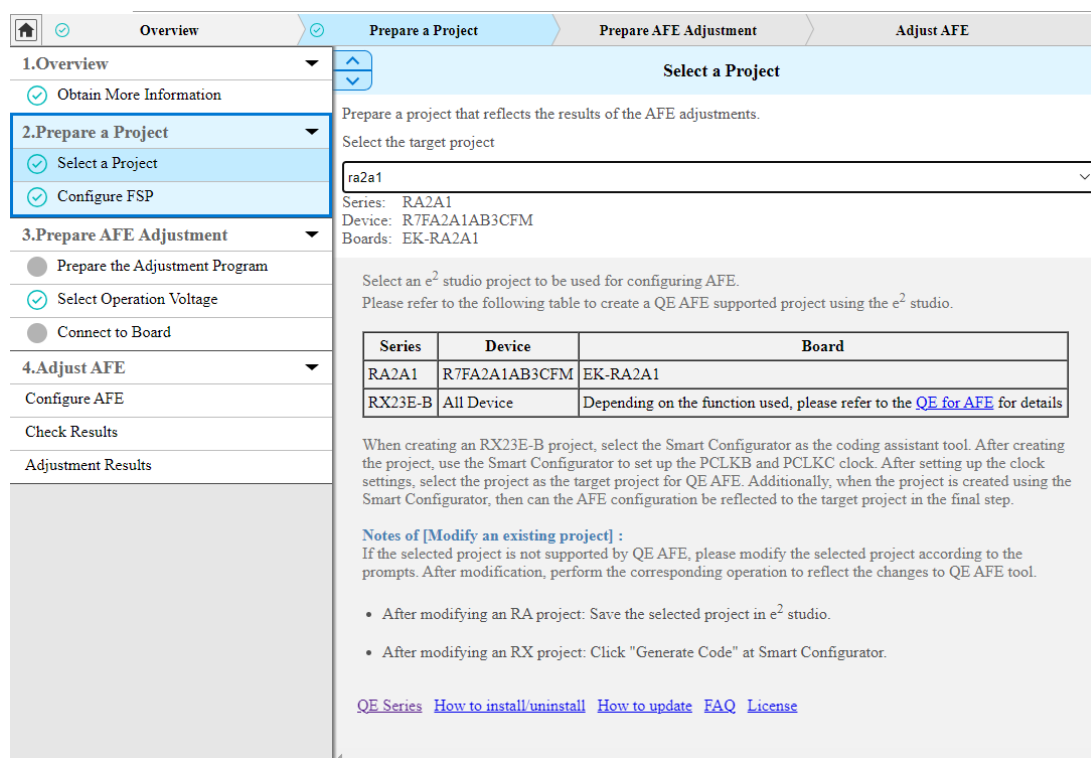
Overview
Prepare a Project
Prepare AFE Adjustment
Adjust AFE

1.Overview
Obtain More Information
2.Prepare a Project
Select a Project
Configure FSP
3.Prepare AFE Adjustment
Prepare the Adjustment Program
Select Operation Voltage
Connect to Board
4.Adjust AFE
Configure AFE
Check Results
Adjustment Results

Select a Project

Prepare a project that reflects the results of the AFE adjustments.

Select the target project

ra2a1

Series: RA2A1
Device: R7FA2A1AB3CFM
Boards: EK-RA2A1

Select an $e^2$ studio project to be used for configuring AFE.
Please refer to the following table to create a QE AFE supported project using the $e^2$ studio.

| Series | Device | Board |
|---|---|---|
| RA2A1 | R7FA2A1AB3CFM | EK-RA2A1 |
| RX23E-B | All Device | Depending on the function used, please refer to the QE for AFE for details |

When creating an RX23E-B project, select the Smart Configurator as the coding assistant tool. After creating the project, use the Smart Configurator to set up the PCLKB and PCLKC clock. After setting up the clock settings, select the project as the target project for QE AFE. Additionally, when the project is created using the Smart Configurator, then can the AFE configuration be reflected to the target project in the final step.

Notes of [Modify an existing project] :
If the selected project is not supported by QE AFE, please modify the selected project according to the prompts. After modification, perform the corresponding operation to reflect the changes to QE AFE tool.

• After modifying an RA project: Save the selected project in $e^2$ studio.

• After modifying an RX project: Click "Generate Code" at Smart Configurator.

QE Series How to install/uninstall How to update FAQ License